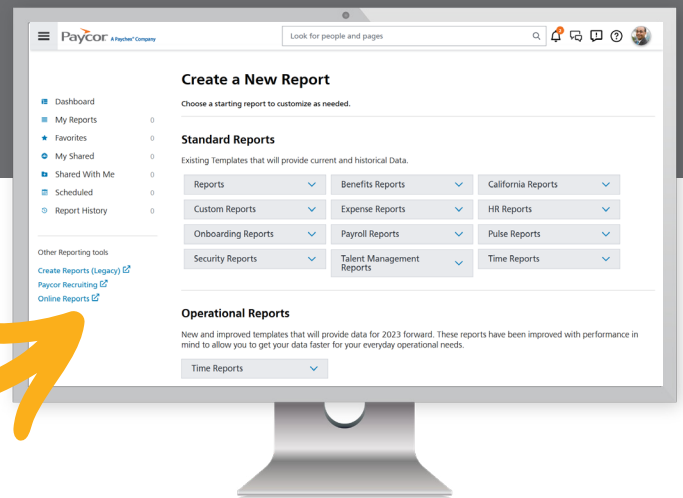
Paycor A Paychex Company

Look for people and pages

Dashboard
My Reports 0
Favorites 0
My Shared 0
Shared With Me 0
Scheduled 0
Report History 0

Other Reporting tools
Create Reports (Legacy)
Paycor Recruiting
Online Reports

Create a New Report

Choose a starting report to customize as needed.

Standard Reports

Existing Templates that will provide current and historical Data.

| | | |
|---|---|---|
| Reports | Benefits Reports | California Reports |
| Custom Reports | Expense Reports | HR Reports |
| Onboarding Reports | Payroll Reports | Pulse Reports |
| Security Reports | Talent Management Reports | Time Reports |

Operational Reports

New and improved templates that will provide data for 2023 forward. These reports have been improved with performance in mind to allow you to get your data faster for your everyday operational needs.

Time Reports